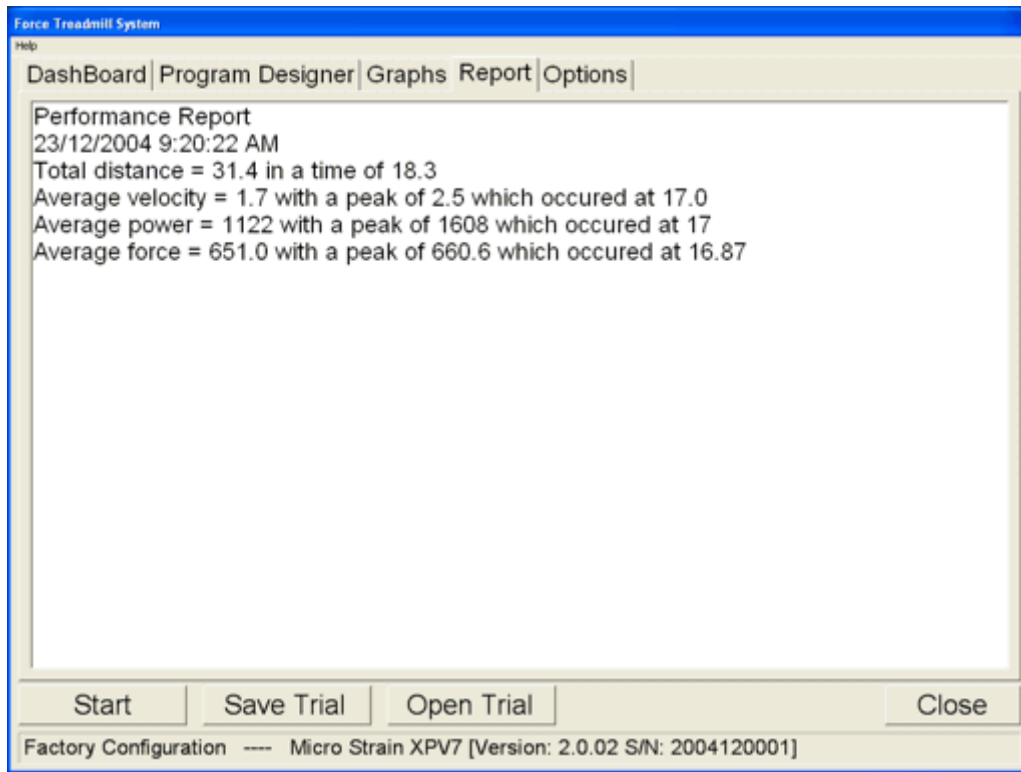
Force Treadmill System

Help

DashBoard | Program Designer | Graphs | Report | Options

Performance Report
23/12/2004 9:20:22 AM
Total distance = 31.4 in a time of 18.3
Average velocity = 1.7 with a peak of 2.5 which occured at 17.0
Average power = 1122 with a peak of 1608 which occured at 17
Average force = 651.0 with a peak of 660.6 which occured at 16.87

Start | Save Trial | Open Trial | Close

Factory Configuration ---- Micro Strain XPV7 [Version: 2.0.02 S/N: 2004120001]